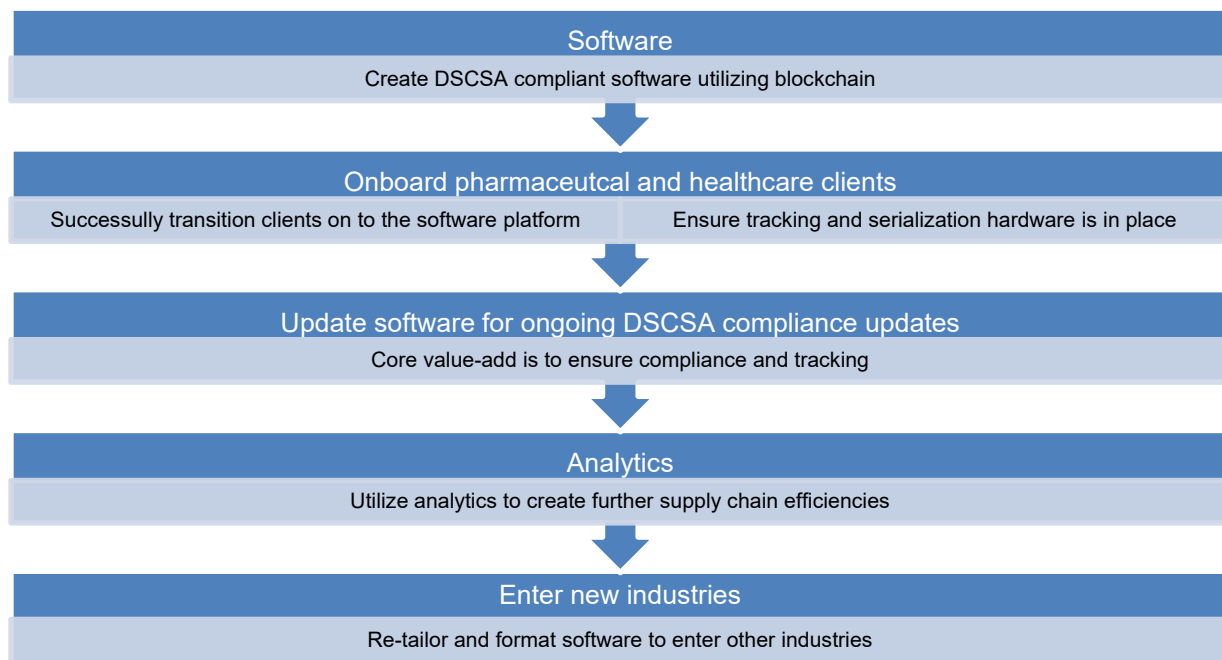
Software

Create DSCSA compliant software utilizing blockchain

Onboard pharmaceutcal and healthcare clients

Successully transition clients on to the software platform

Ensure tracking and serialization hardware is in place

Update software for ongoing DSCSA compliance updates

Core value-add is to ensure compliance and tracking

Analytics

Utilize analytics to create further supply chain efficiencies

Enter new industries

Re-tailor and format software to enter other industries